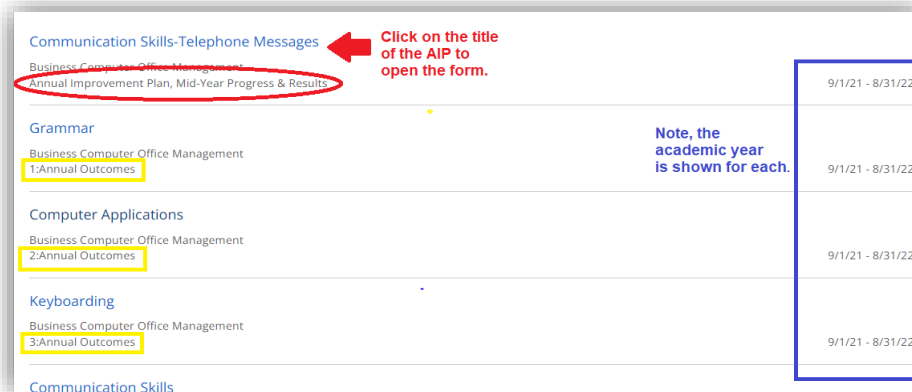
Communication Skills-Telephone Messages

Click on the title of the AIP to open the form.

Business Computer Office Management
Annual Improvement Plan, Mid-Year Progress & Results

9/1/21 - 8/31/22

Grammar

Note, the academic year is shown for each.

Business Computer Office Management
1:Annual Outcomes

9/1/21 - 8/31/22

Computer Applications

Business Computer Office Management
2:Annual Outcomes

9/1/21 - 8/31/22

Keyboarding

Business Computer Office Management
3:Annual Outcomes

9/1/21 - 8/31/22

Communication Skills